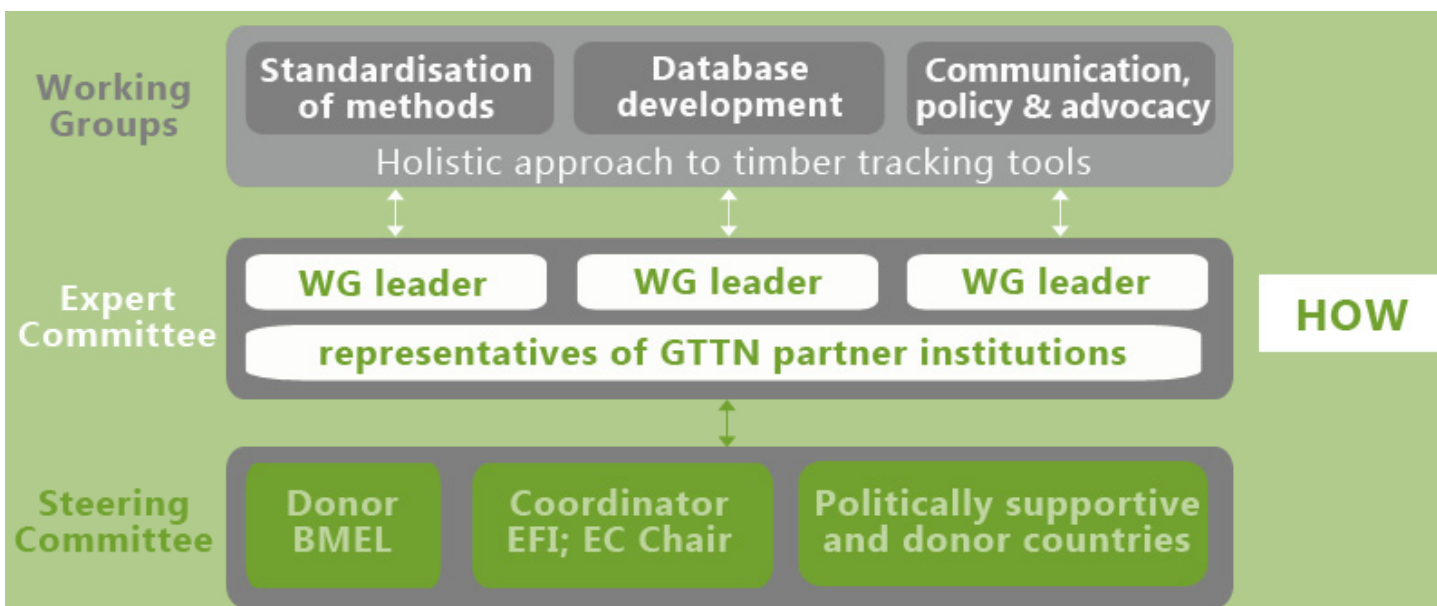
Working Groups

Standardisation of methods

Database development

Communication, policy & advocacy

Holistic approach to timber tracking tools

Expert Committee

WG leader

WG leader

WG leader

representatives of GTTN partner institutions

HOW

Steering Committee

Donor BMEL

Coordinator EFI; EC Chair

Politically supportive and donor countries